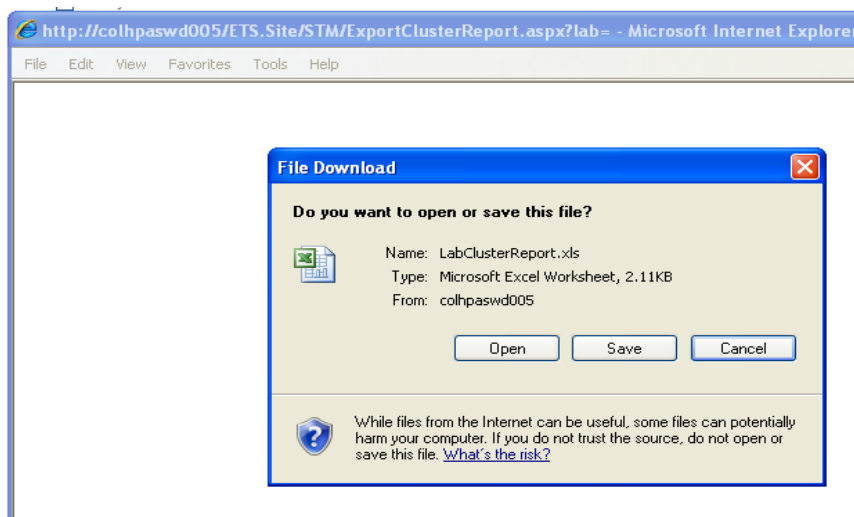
http://colhpaswd005/ETS.Site/STM/ExportClusterReport.aspx?lab= - Microsoft Internet Explorer

File Edit View Favorites Tools Help

File Download

Do you want to open or save this file?

Name: LabClusterReport.xls
Type: Microsoft Excel Worksheet, 2.11KB
From: colhpaswd005

Open Save Cancel

While files from the Internet can be useful, some files can potentially harm your computer. If you do not trust the source, do not open or save this file. What's the risk?